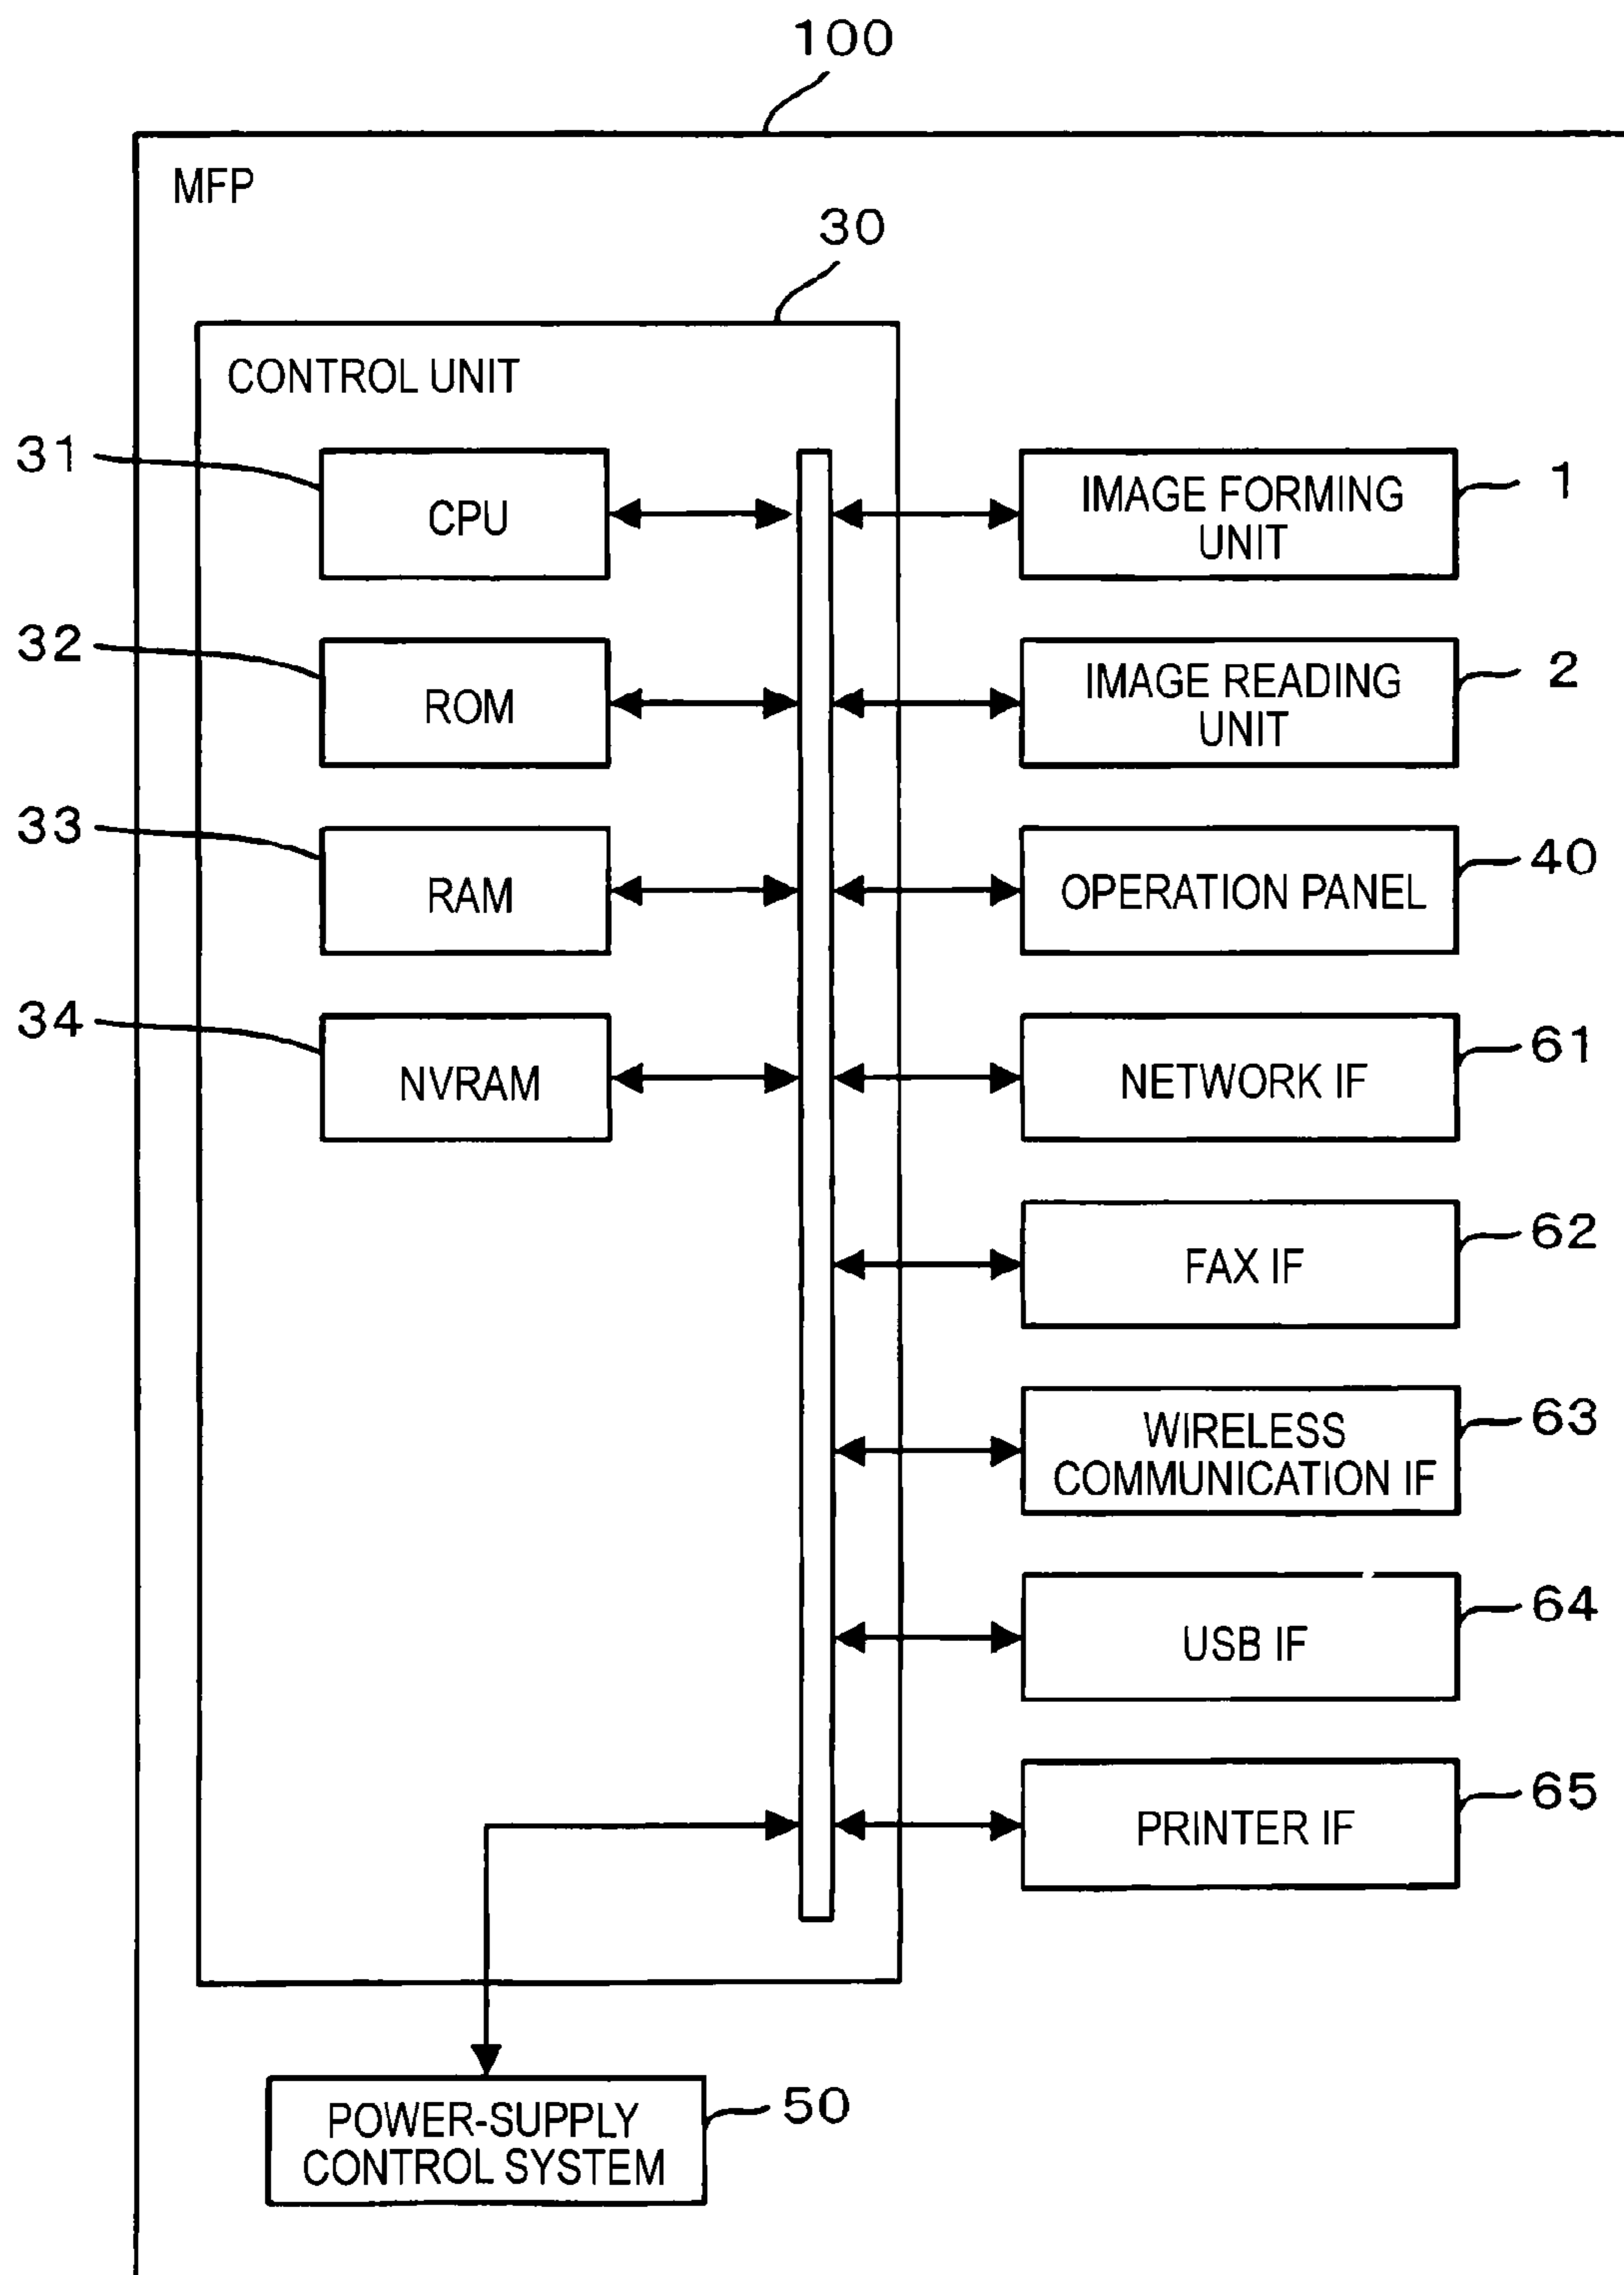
100

MFP

30

CONTROL UNIT

31
CPU

32
ROM

33
RAM

34
NVRAM

IMAGE FORMING UNIT
1

IMAGE READING UNIT
2

OPERATION PANEL
40

NETWORK IF
61

FAX IF
62

WIRELESS COMMUNICATION IF
63

USB IF
64

PRINTER IF
65

POWER-SUPPLY CONTROL SYSTEM
50